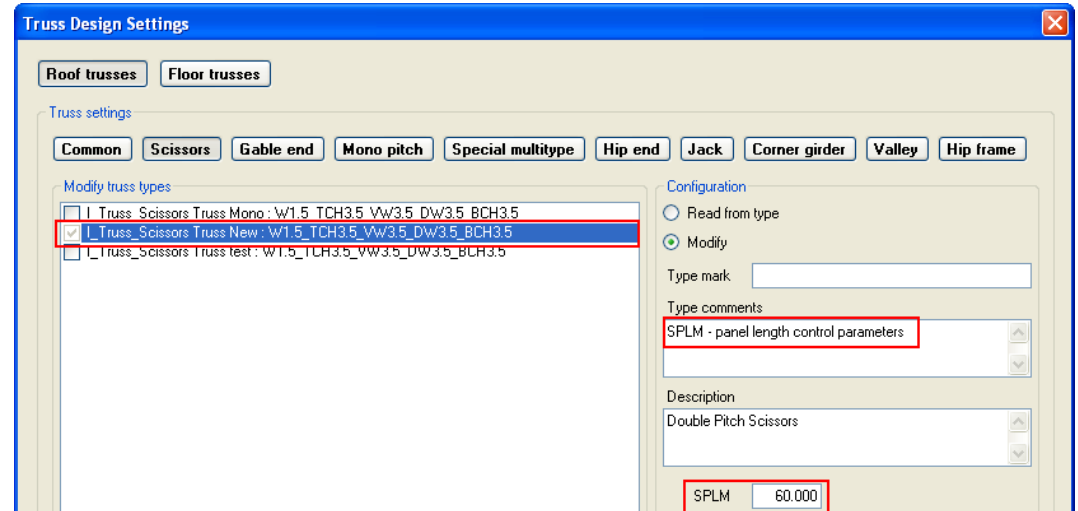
Truss Design Settings

Roof trusses
Floor trusses

Truss settings

Common
Scissors
Gable end
Mono pitch
Special multitype
Hip end
Jack
Corner girder
Valley
Hip frame

Modify truss types

I_Truss_Scissors Truss Mono : W1.5_TCH3.5_VW3.5_DW3.5_BCH3.5
I_Truss_Scissors Truss New : W1.5_TCH3.5_VW3.5_DW3.5_BCH3.5
I_Truss_Scissors Truss test : W1.5_TCH3.5_VW3.5_DW3.5_BCH3.5

Configuration

Read from type
Modify

Type mark

Type comments
SPLM - panel length control parameters

Description
Double Pitch Scissors

SPLM 60.000